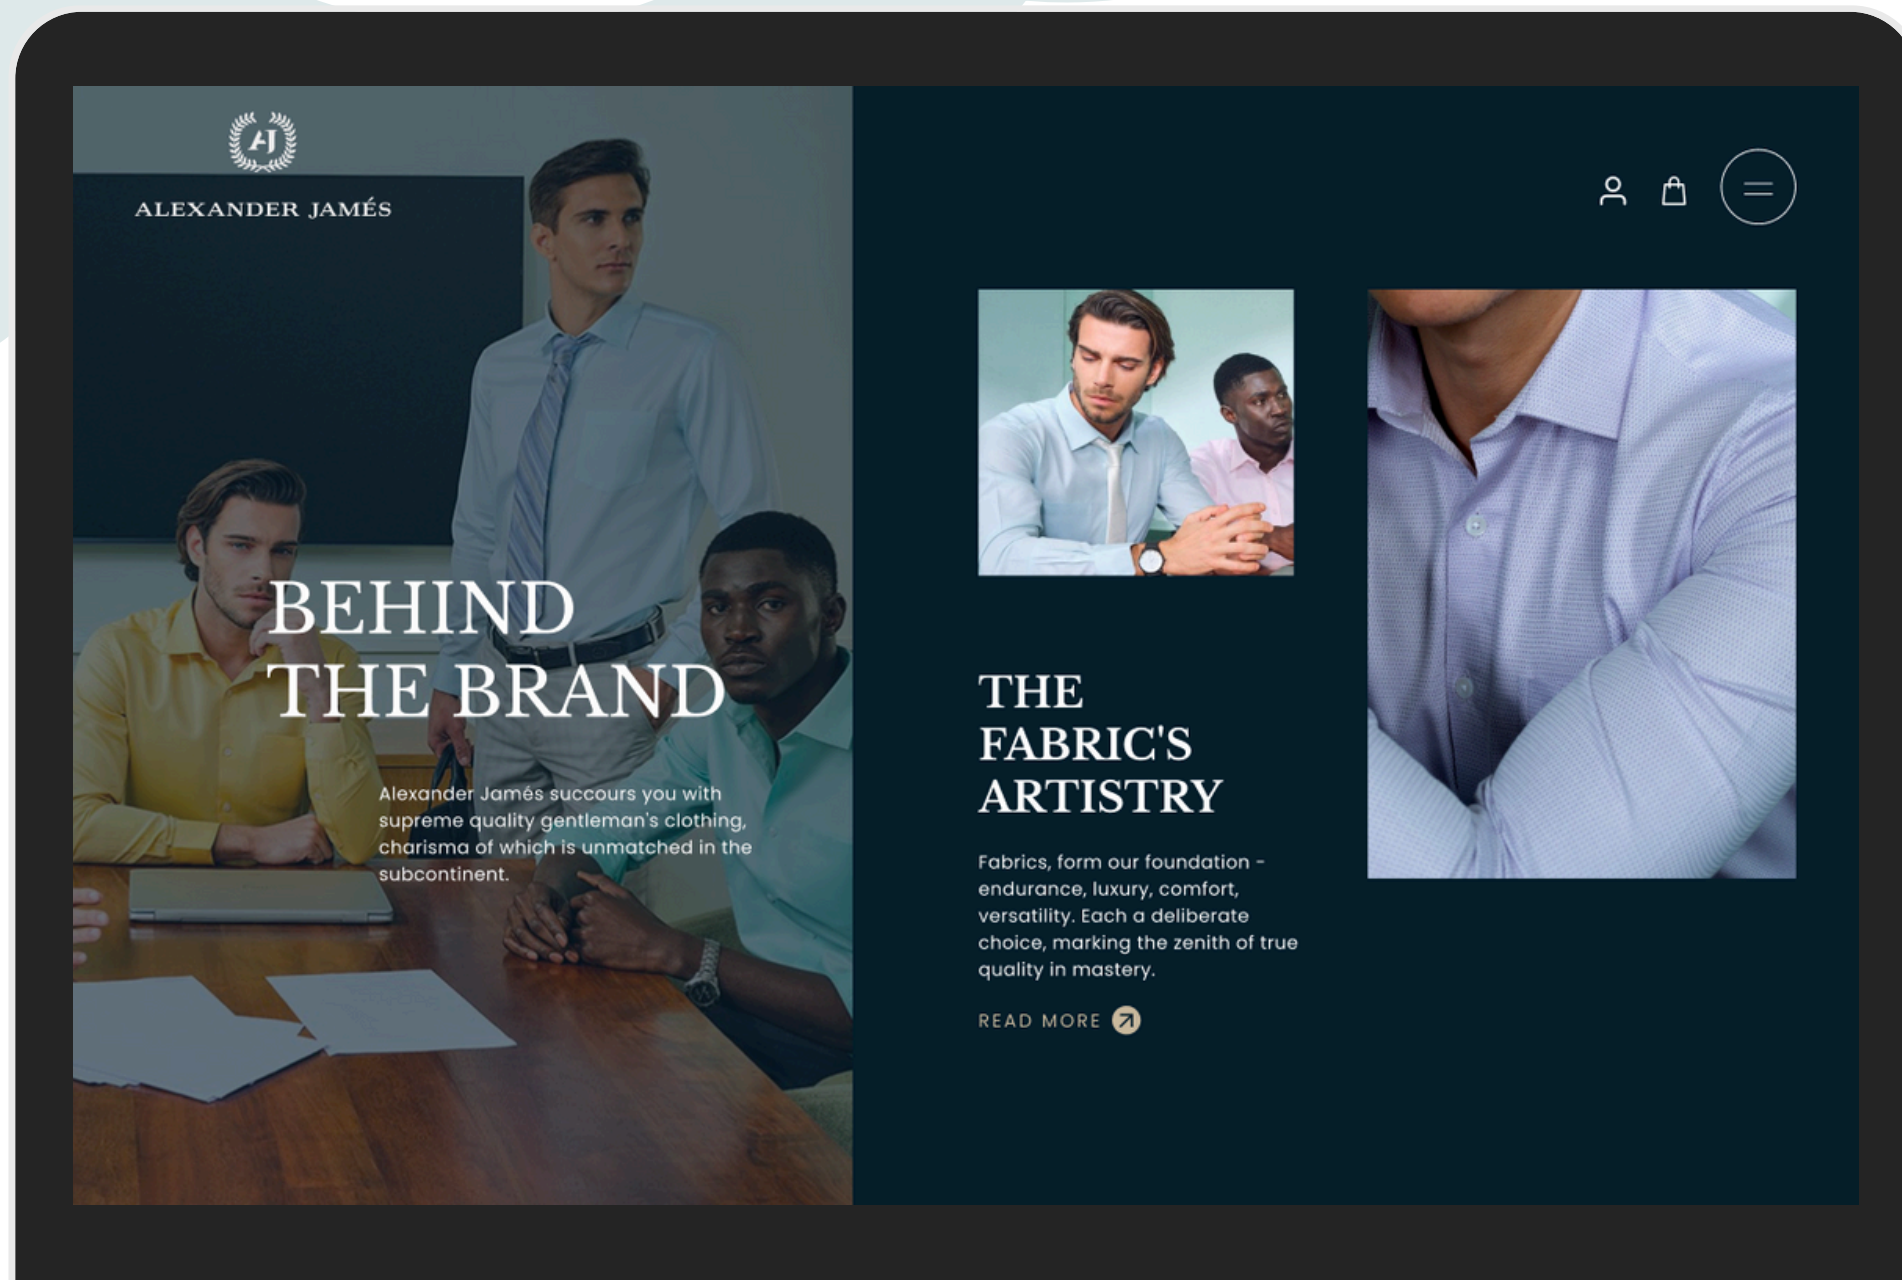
AJ

ALEXANDER JAMÉS

BEHIND THE BRAND

Alexander Jamés succours you with supreme quality gentleman's clothing, charisma of which is unmatched in the subcontinent.

THE FABRIC'S ARTISTRY

Fabrics, form our foundation - endurance, luxury, comfort, versatility. Each a deliberate choice, marking the zenith of true quality in mastery.

READ MORE